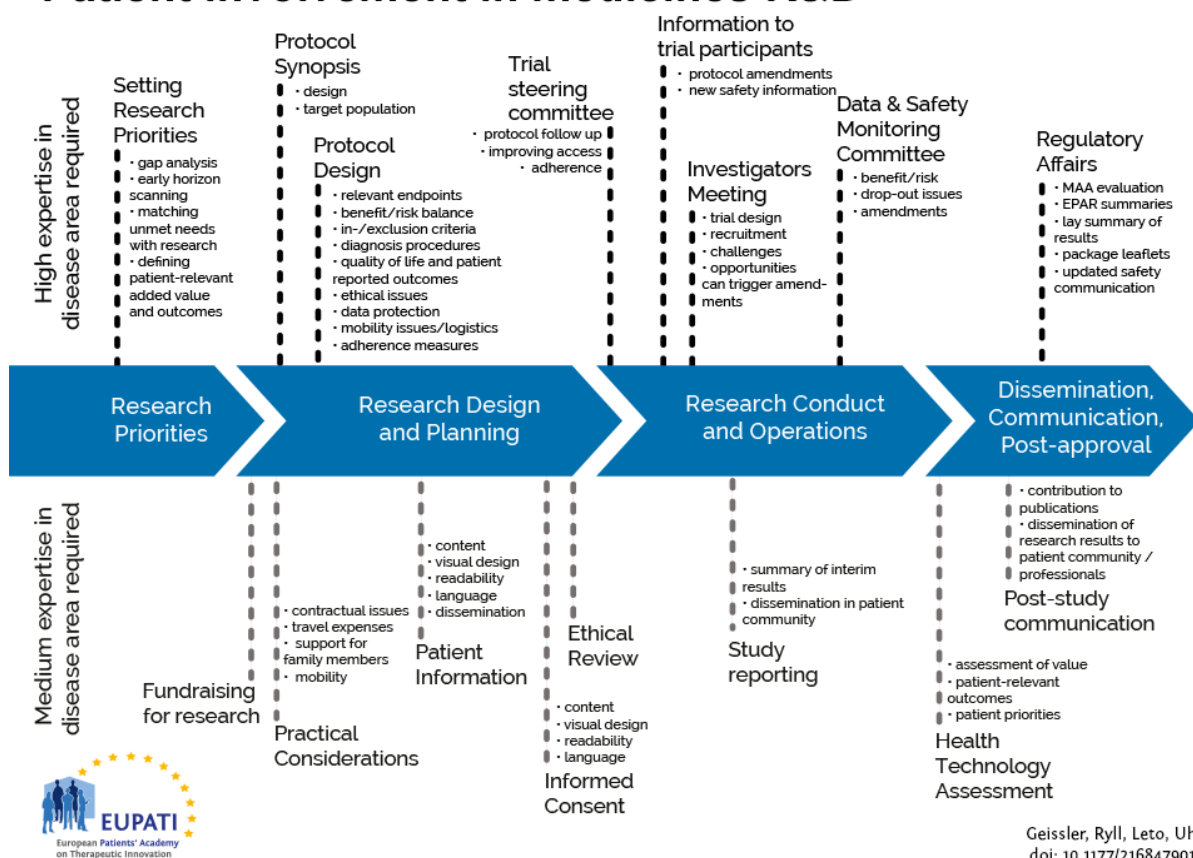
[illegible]

High expertise in disease area required

Setting Research Priorities
• gap analysis
• early horizon scanning
• matching unmet needs with research
• defining patient-relevant added value and outcomes

Protocol Synopsis
• design
• target population

Protocol Design
• relevant endpoints
• benefit/risk balance
• in-/exclusion criteria
• diagnosis procedures
• quality of life and patient reported outcomes
• ethical issues
• data protection
• mobility issues/logistics
• adherence measures

Trial steering committee
• protocol follow up
• improving access
• adherence

Information to trial participants
• protocol amendments
• new safety information

Investigators Meeting
• trial design
• recruitment
• challenges
• opportunities
can trigger amendments

Data & Safety Monitoring Committee
• benefit/risk
• drop-out issues
• amendments

Regulatory Affairs
• MAA evaluation
• EPAR summaries
• lay summary of results
• package leaflets
• updated safety communication

Research Priorities

Research Design and Planning

Research Conduct and Operations

Dissemination, Communication, Post-approval

Medium expertise in disease area required

Fundraising for research

• contractual issues
• travel expenses
• support for family members
• mobility
Practical Considerations

• content
• visual design
• readability
• language
• dissemination
Patient Information

Ethical Review

• content
• visual design
• readability
• language
Informed Consent

• summary of interim results
• dissemination in patient community
Study reporting

• assessment of value
• patient-relevant outcomes
• patient priorities
Health Technology Assessment

• contribution to publications
• dissemination of research results to patient community / professionals
Post-study communication

EUPATI
European Patients' Academy on Therapeutic Innovation

Geissler, Ryll, Leto, Uh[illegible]
doi: 10.1177/216847901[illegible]